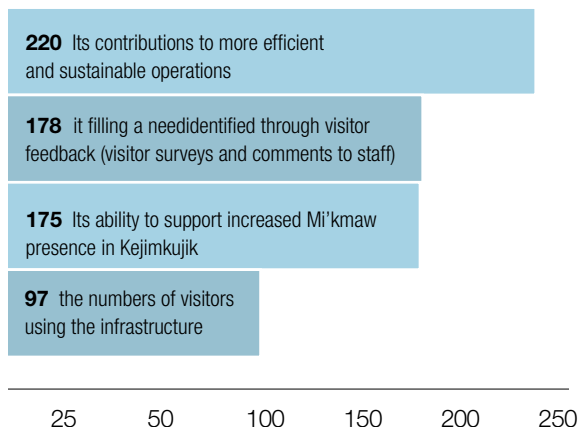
**220** Its contributions to more efficient and sustainable operations

**178** it filling a needidentified through visitor feedback (visitor surveys and comments to staff)

**175** Its ability to support increased Mi'kmaw presence in Kejimkujik

**97** the numbers of visitors using the infrastructure

25 50 100 150 200 250